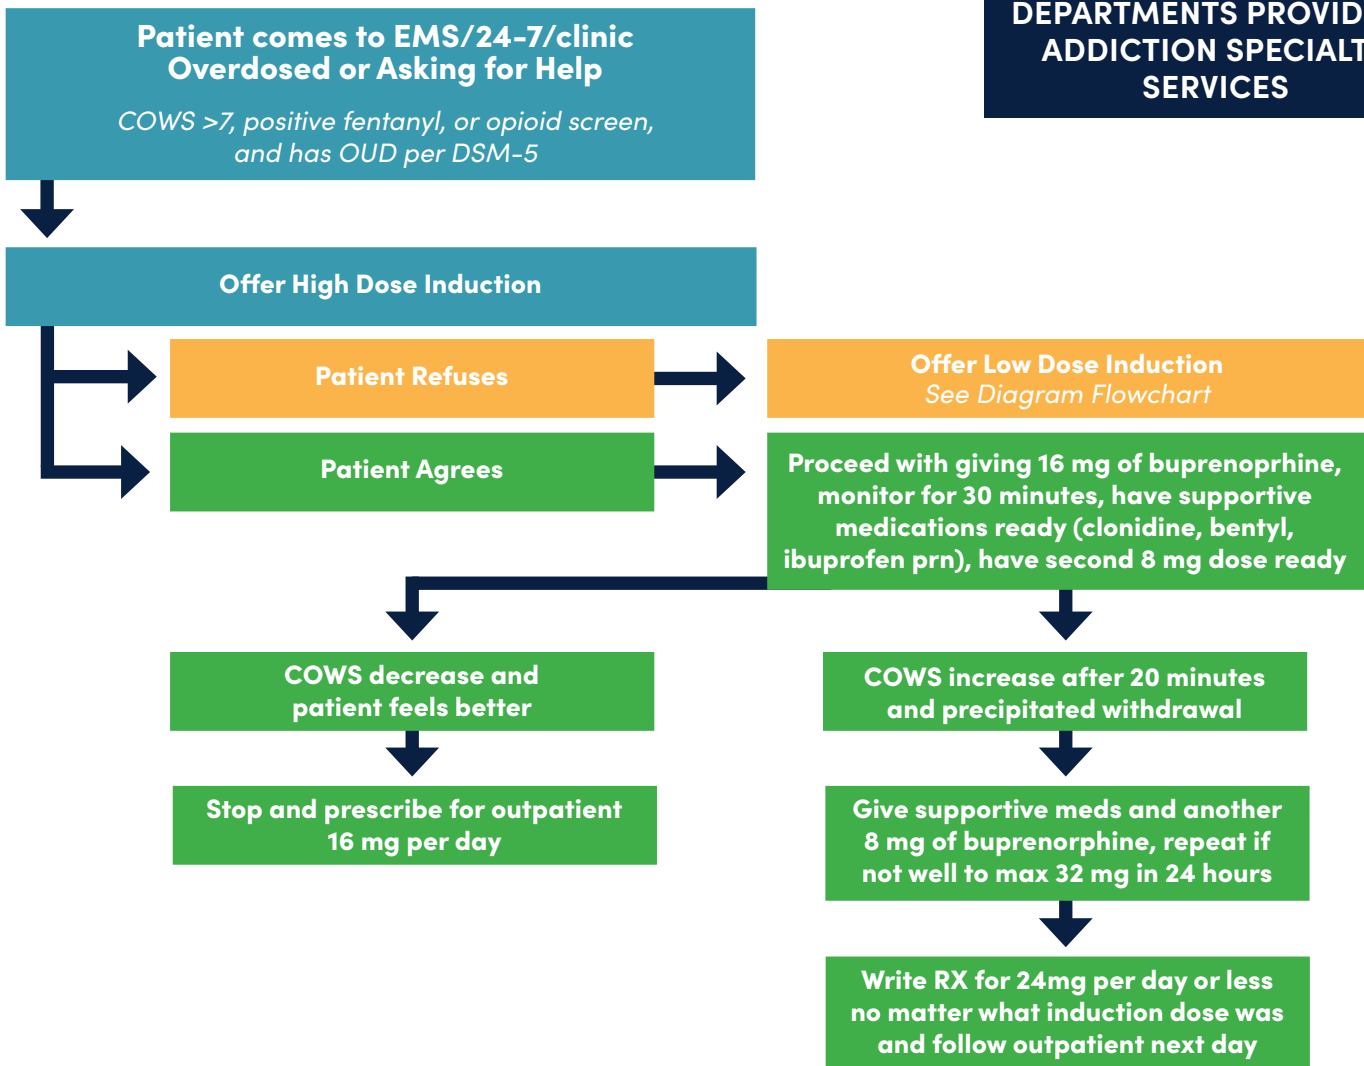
DEPARTMENTS PROVID
ADDICTION SPECIALT
SERVICES

Patient comes to EMS/24-7/clinic
Overdosed or Asking for Help

COWS >7, positive fentanyl, or opioid screen, and has OUD per DSM-5

Offer High Dose Induction

Patient Refuses

Offer Low Dose Induction
See Diagram Flowchart

Patient Agrees

Proceed with giving 16 mg of buprenoprhine, monitor for 30 minutes, have supportive medications ready (clonidine, bentyl, ibuprofen prn), have second 8 mg dose ready

COWS decrease and patient feels better

Stop and prescribe for outpatient 16 mg per day

COWS increase after 20 minutes and precipitated withdrawal

Give supportive meds and another 8 mg of buprenorphine, repeat if not well to max 32 mg in 24 hours

Write RX for 24mg per day or less no matter what induction dose was and follow outpatient next day